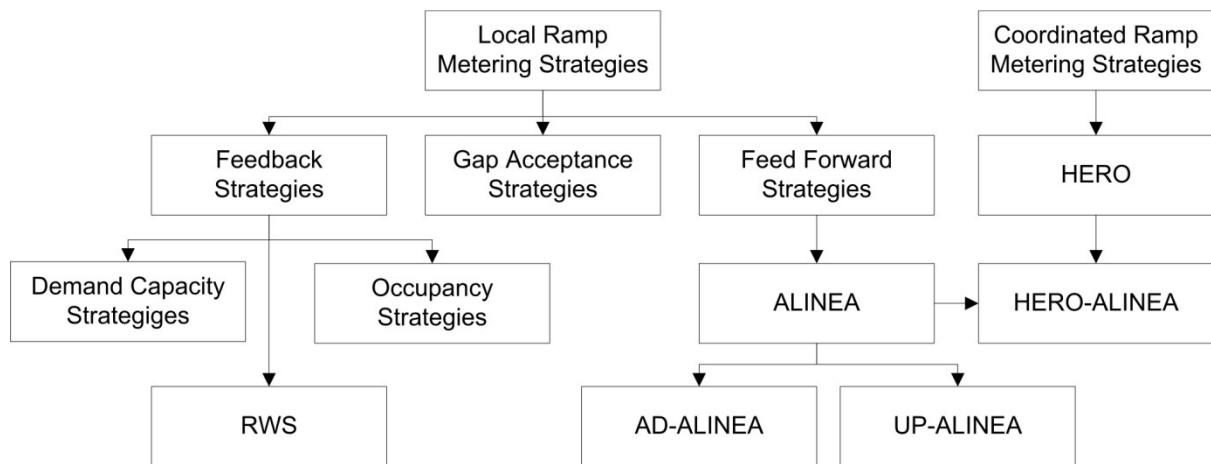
Local Ramp Metering Strategies

Coordinated Ramp Metering Strategies

Feedback Strategies

Gap Acceptance Strategies

Feed Forward Strategies

HERO

Demand Capacity Strategiges

Occupancy Strategies

ALINEA

HERO-ALINEA

RWS

AD-ALINEA

UP-ALINEA